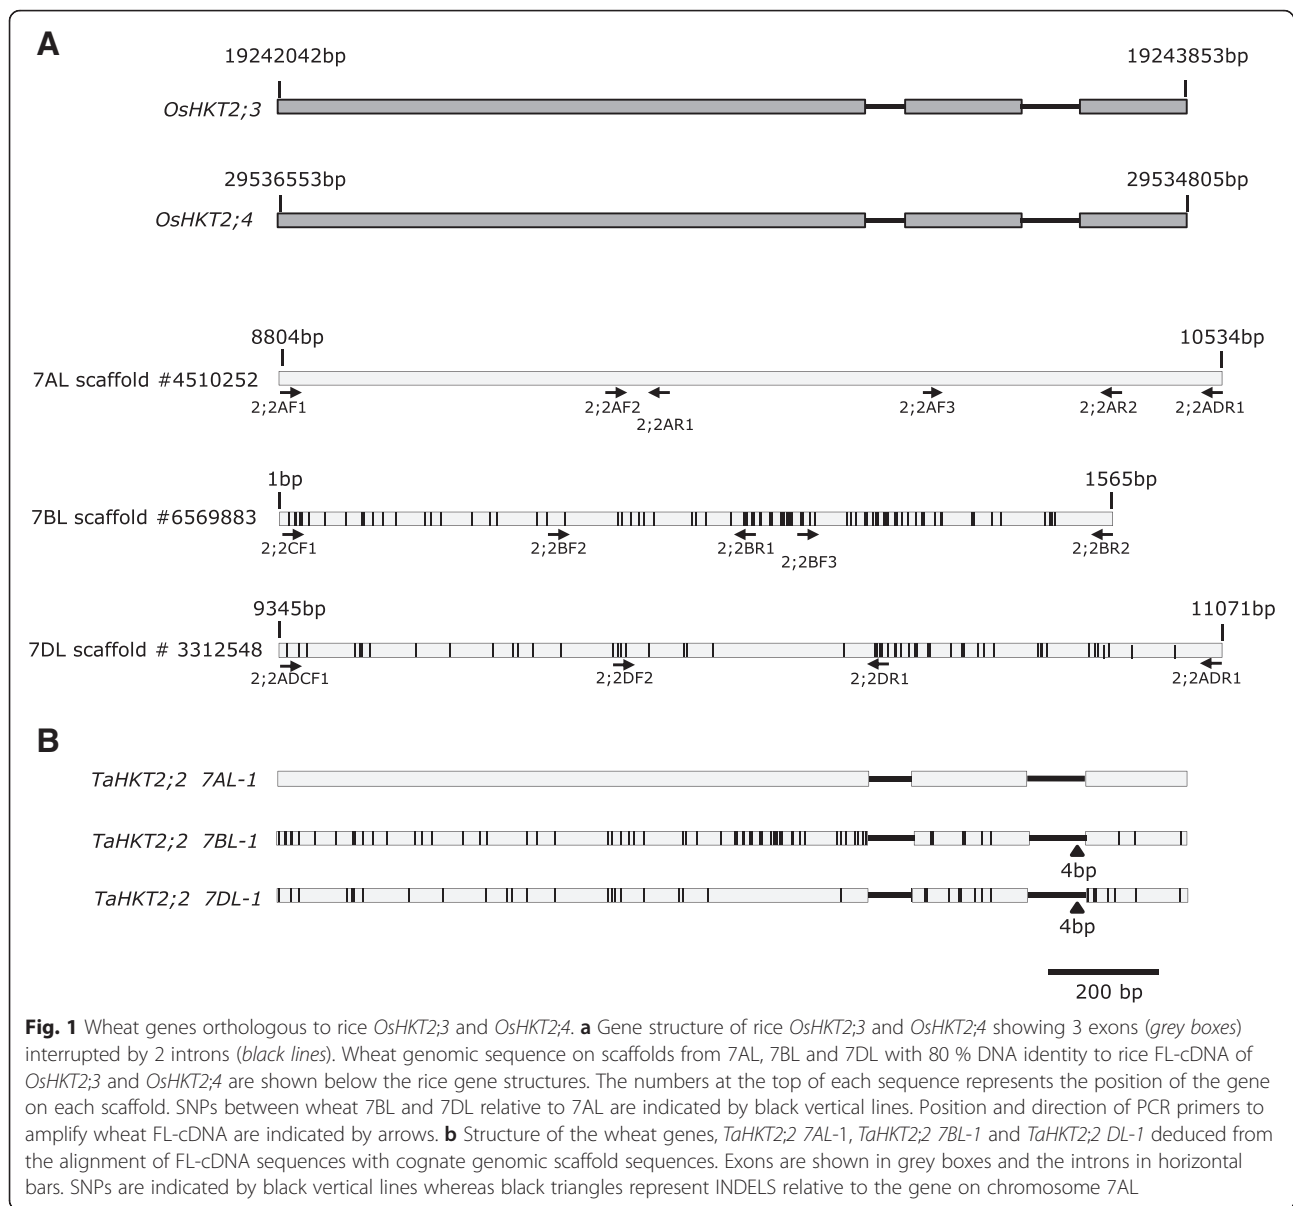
A

19242042bp

19243853bp

OsHKT2;3

29536553bp

29534805bp

OsHKT2;4

8804bp

10534bp

7AL scaffold #4510252

2;2AF1

2;2AF2

2;2AR1

2;2AF3

2;2AR2

2;2ADR1

1bp

1565bp

7BL scaffold #6569883

2;2CF1

2;2BF2

2;2BR1

2;2BF3

2;2BR2

9345bp

11071bp

7DL scaffold # 3312548

2;2ADCF1

2;2DF2

2;2DR1

2;2ADR1

B

TaHKT2;2 7AL-1

TaHKT2;2 7BL-1

4bp

TaHKT2;2 7DL-1

4bp

200 bp

**Fig. 1** Wheat genes orthologous to rice *OsHKT2;3* and *OsHKT2;4*. **a** Gene structure of rice *OsHKT2;3* and *OsHKT2;4* showing 3 exons (*grey boxes*) interrupted by 2 introns (*black lines*). Wheat genomic sequence on scaffolds from 7AL, 7BL and 7DL with 80 % DNA identity to rice FL-cDNA of *OsHKT2;3* and *OsHKT2;4* are shown below the rice gene structures. The numbers at the top of each sequence represents the position of the gene on each scaffold. SNPs between wheat 7BL and 7DL relative to 7AL are indicated by black vertical lines. Position and direction of PCR primers to amplify wheat FL-cDNA are indicated by arrows. **b** Structure of the wheat genes, *TaHKT2;2 7AL*-1, *TaHKT2;2 7BL-1* and *TaHKT2;2 DL-1* deduced from the alignment of FL-cDNA sequences with cognate genomic scaffold sequences. Exons are shown in grey boxes and the introns in horizontal bars. SNPs are indicated by black vertical lines whereas black triangles represent INDELS relative to the gene on chromosome 7AL